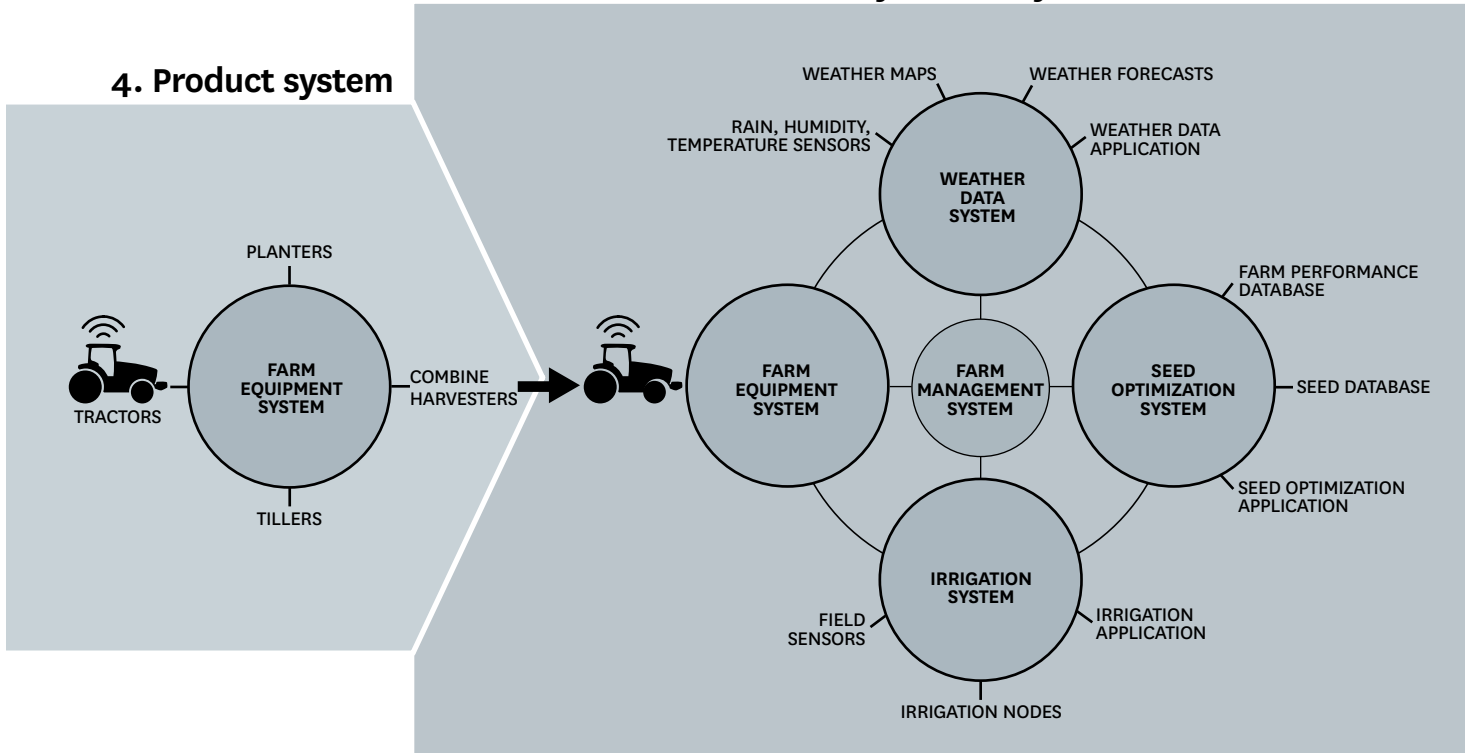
4. Product system

PLANTERS

FARM EQUIPMENT SYSTEM

TRACTORS

COMBINE HARVESTERS

TILLERS

WEATHER MAPS

WEATHER FORECASTS

RAIN, HUMIDITY, TEMPERATURE SENSORS

WEATHER DATA APPLICATION

WEATHER DATA SYSTEM

FARM PERFORMANCE DATABASE

FARM EQUIPMENT SYSTEM

FARM MANAGEMENT SYSTEM

SEED OPTIMIZATION SYSTEM

SEED DATABASE

SEED OPTIMIZATION APPLICATION

IRRIGATION SYSTEM

FIELD SENSORS

IRRIGATION APPLICATION

IRRIGATION NODES